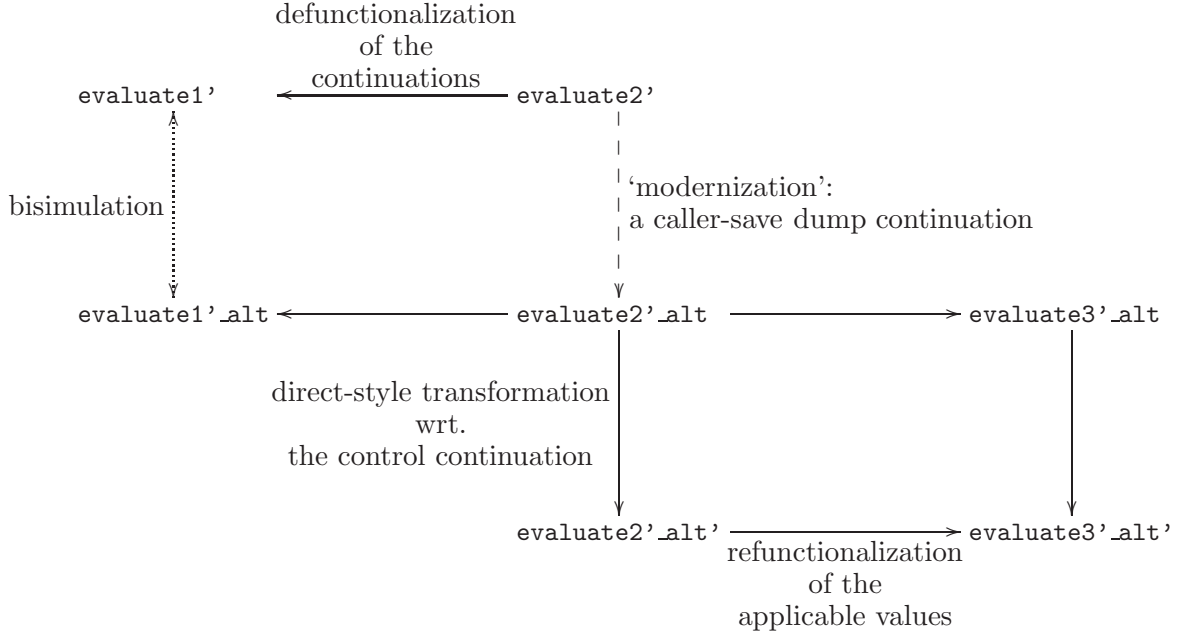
defunctionalization of the continuations

evaluate1'

evaluate2'

bisimulation

'modernization': a caller-save dump continuation

evaluate1'_alt

evaluate2'_alt

evaluate3'_alt

direct-style transformation wrt. the control continuation

evaluate2'_alt'

evaluate3'_alt'

refunctionalization of the applicable values